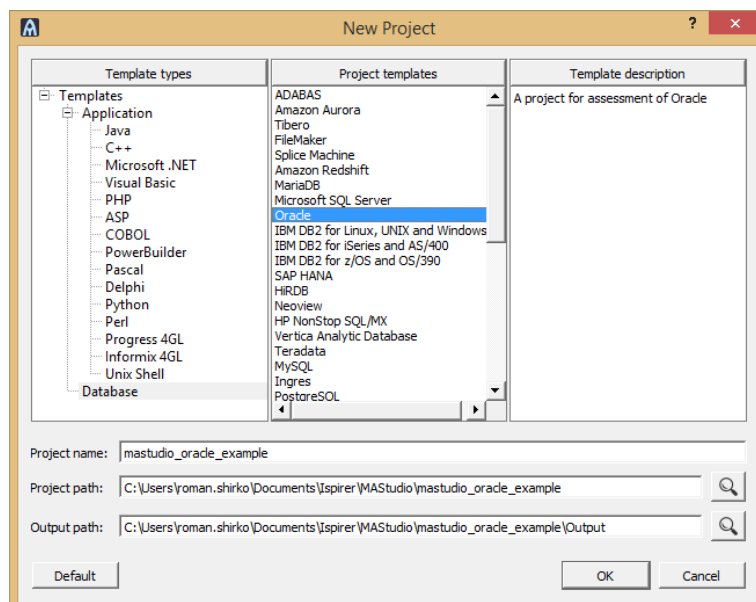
New Project

?

Template types

Templates
Application
Java
C++
Microsoft .NET
Visual Basic
PHP
ASP
COBOL
PowerBuilder
Pascal
Delphi
Python
Perl
Progress 4GL
Informix 4GL
Unix Shell
Database

Project templates

ADABAS
Amazon Aurora
Tibero
FileMaker
Splice Machine
Amazon Redshift
MariaDB
Microsoft SQL Server
Oracle
IBM DB2 for Linux, UNIX and Windows
IBM DB2 for iSeries and AS/400
IBM DB2 for z/OS and OS/390
SAP HANA
HiRDB
Neoview
HP NonStop SQL/MX
Vertica Analytic Database
Teradata
MySQL
Ingres
PostgreSQL

Template description

A project for assessment of Oracle

Project name: mastudio_oracle_example

Project path: C:\Users\roman.shirko\Documents\Ispirer\MAStudio\mastudio_oracle_example

Output path: C:\Users\roman.shirko\Documents\Ispirer\MAStudio\mastudio_oracle_example\Output

Default

OK

Cancel